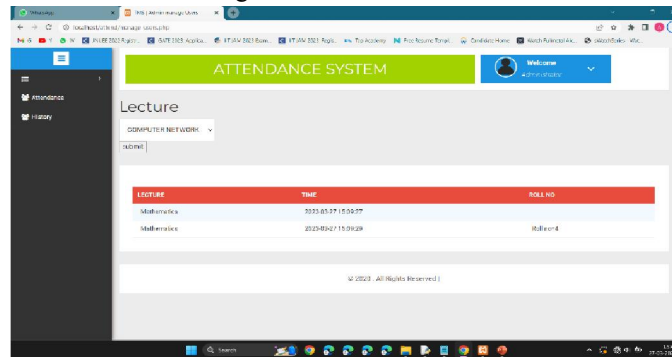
WhatsApp
PHS | Admin manage Users
localhost/attend/manage-users.php
ATTENDANCE SYSTEM
Welcome
Administrator
Attendance
History
Lecture
COMPUTER NETWORK
submit

| LECTURE | TIME | ROLL NO |
|---|---|---|
| Mathematics | 2023-03-27 15:09:27 | |
| Mathematics | 2023-03-27 15:09:29 | Rollno-4 |

© 2023 . All Rights Reserved |
Search